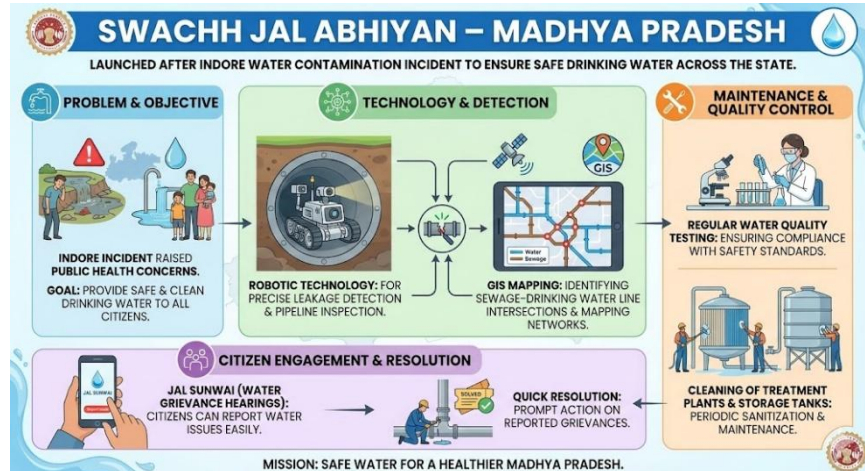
SWACHH JAL ABHIYAN – MADHYA PRADESH

LAUNCHED AFTER INDORE WATER CONTAMINATION INCIDENT TO ENSURE SAFE DRINKING WATER ACROSS THE STATE.

PROBLEM & OBJECTIVE

INDORE INCIDENT RAISED PUBLIC HEALTH CONCERNS.

GOAL: PROVIDE SAFE & CLEAN DRINKING WATER TO ALL CITIZENS.

TECHNOLOGY & DETECTION

GIS

Water
Sewage

ROBOTIC TECHNOLOGY: FOR PRECISE LEAKAGE DETECTION & PIPELINE INSPECTION.

GIS MAPPING: IDENTIFYING SEWAGE-DRINKING WATER LINE INTERSECTIONS & MAPPING NETWORKS.

MAINTENANCE & QUALITY CONTROL

REGULAR WATER QUALITY TESTING: ENSURING COMPLIANCE WITH SAFETY STANDARDS.

CLEANING OF TREATMENT PLANTS & STORAGE TANKS: PERIODIC SANITIZATION & MAINTENANCE.

CITIZEN ENGAGEMENT & RESOLUTION

JAL SUNWAI

JAL SUNWAI (WATER GRIEVANCE HEARINGS): CITIZENS CAN REPORT WATER ISSUES EASILY.

SOLVED

QUICK RESOLUTION: PROMPT ACTION ON REPORTED GRIEVANCES.

MISSION: SAFE WATER FOR A HEALTHIER MADHYA PRADESH.